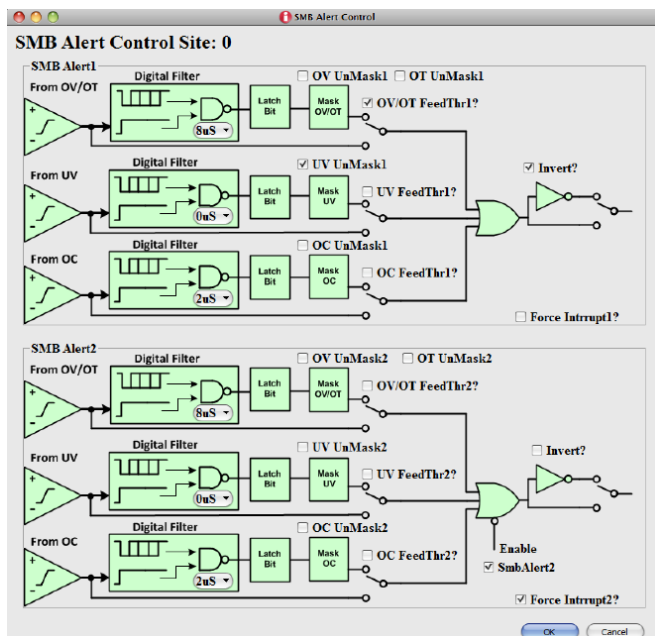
SMB Alert Control

SMB Alert Control Site: 0

SMB Alert1

Digital Filter

From OV/OT

+

-

8uS

Latch Bit

Mask OV/OT

☐ OV UnMask1 ☐ OT UnMask1

☑ OV/OT FeedThr1?

Digital Filter

From UV

+

-

0uS

Latch Bit

Mask UV

☑ UV UnMask1

☐ UV FeedThr1?

☑ Invert?

Digital Filter

From OC

+

-

2uS

Latch Bit

Mask OC

☐ OC UnMask1

☐ OC FeedThr1?

☐ Force Intrrupt1?

SMB Alert2

Digital Filter

From OV/OT

+

-

8uS

Latch Bit

Mask OV/OT

☐ OV UnMask2 ☐ OT UnMask2

☐ OV/OT FeedThr2?

Digital Filter

From UV

+

-

0uS

Latch Bit

Mask UV

☐ UV UnMask2

☐ UV FeedThr2?

☐ Invert?

Digital Filter

From OC

+

-

2uS

Latch Bit

Mask OC

☐ OC UnMask2

☐ OC FeedThr2?

Enable

☑ SmbAlert2

☑ Force Intrrupt2?

OK

Cancel